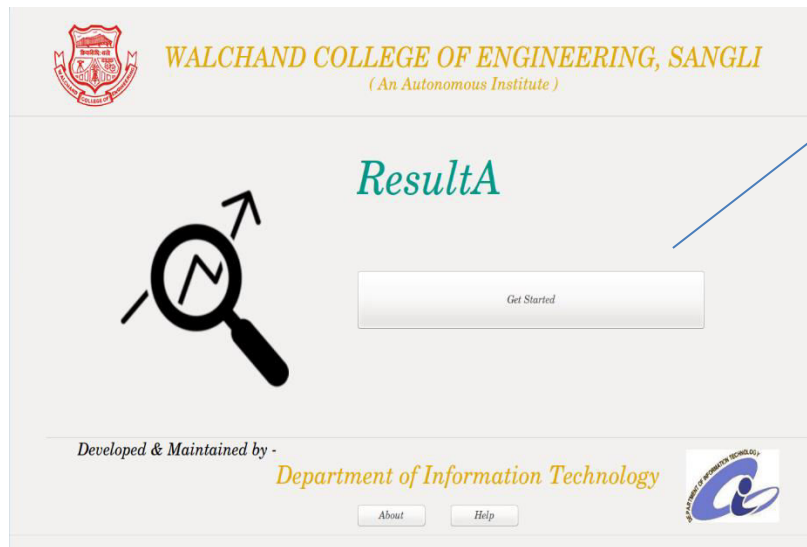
WALCHAND COLLEGE OF ENGINEERING, SANGLI
( An Autonomous Institute )

ResultA

Get Started

Developed & Maintained by -
Department of Information Technology

About
Help

DEPARTMENT OF INFORMATION TECHNOLOGY